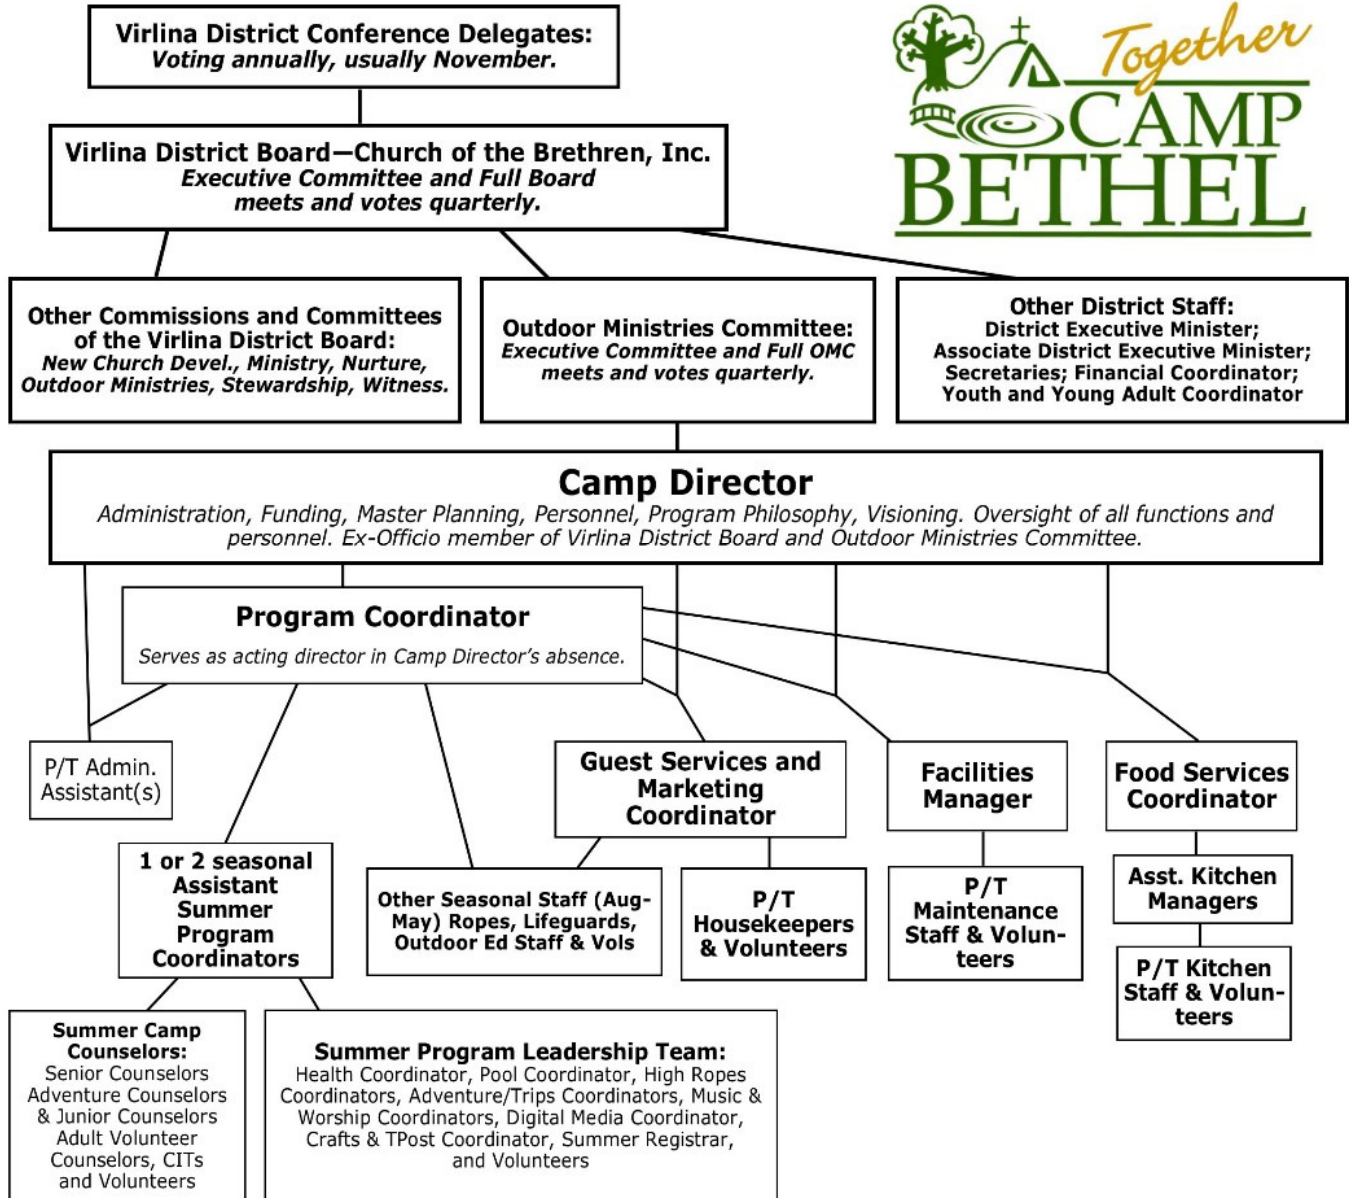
Virlina District Conference Delegates:
Voting annually, usually November.

Together CAMP BETHEL

Virlina District Board—Church of the Brethren, Inc.
Executive Committee and Full Board meets and votes quarterly.

Other Commissions and Committees of the Virlina District Board:
New Church Devel., Ministry, Nurture, Outdoor Ministries, Stewardship, Witness.

Outdoor Ministries Committee:
Executive Committee and Full OMC meets and votes quarterly.

Other District Staff:
District Executive Minister; Associate District Executive Minister; Secretaries; Financial Coordinator; Youth and Young Adult Coordinator

Camp Director
Administration, Funding, Master Planning, Personnel, Program Philosophy, Visioning. Oversight of all functions and personnel. Ex-Officio member of Virlina District Board and Outdoor Ministries Committee.

Program Coordinator
Serves as acting director in Camp Director's absence.

P/T Admin. Assistant(s)

Guest Services and Marketing Coordinator

Facilities Manager

Food Services Coordinator

1 or 2 seasonal Assistant Summer Program Coordinators

Other Seasonal Staff (Aug-May) Ropes, Lifeguards, Outdoor Ed Staff & Vols

P/T Housekeepers & Volunteers

P/T Maintenance Staff & Volunteers

Asst. Kitchen Managers

P/T Kitchen Staff & Volunteers

Summer Camp Counselors:
Senior Counselors Adventure Counselors & Junior Counselors Adult Volunteer Counselors, CITs and Volunteers

Summer Program Leadership Team:
Health Coordinator, Pool Coordinator, High Ropes Coordinators, Adventure/Trips Coordinators, Music & Worship Coordinators, Digital Media Coordinator, Crafts & TPost Coordinator, Summer Registrar, and Volunteers